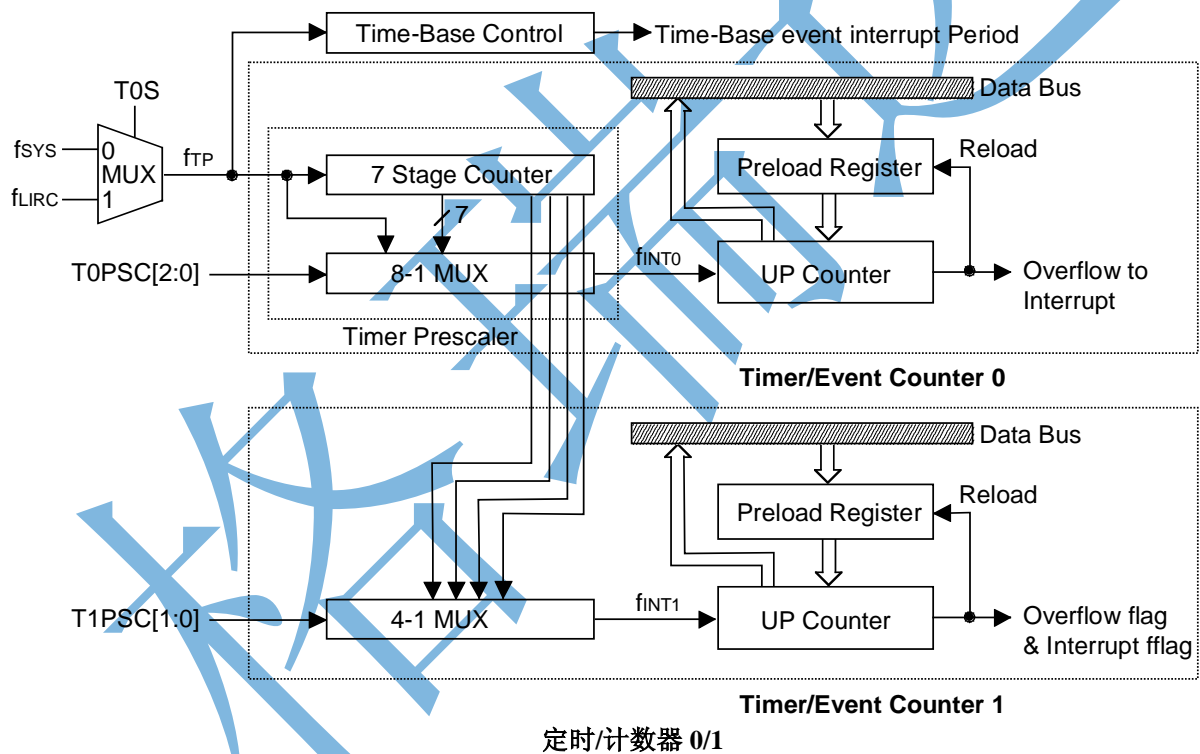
Time-Base Control
Time-Base event interrupt Period
T0S
fSYS
0
MUX
1
fLIRC
fTP
Data Bus
Preload Register
Reload
7 Stage Counter
7
T0PSC[2:0]
8-1 MUX
fINT0
UP Counter
Overflow to Interrupt
Timer Prescaler
Timer/Event Counter 0
Data Bus
Preload Register
Reload
T1PSC[1:0]
4-1 MUX
fINT1
UP Counter
Overflow flag & Interrupt fflag
Timer/Event Counter 1
定时/计数器 0/1